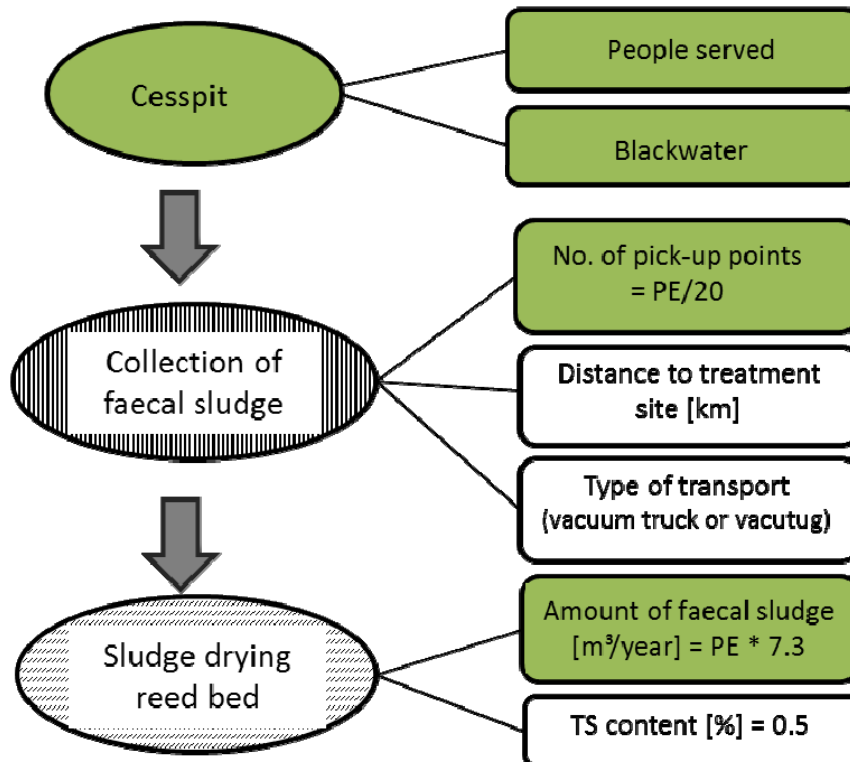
Cesspit

People served

Blackwater

Collection of faecal sludge

No. of pick-up points = PE/20

Distance to treatment site [km]

Type of transport (vacuum truck or vacutug)

Sludge drying reed bed

Amount of faecal sludge [m³/year] = PE * 7.3

TS content [%] = 0.5